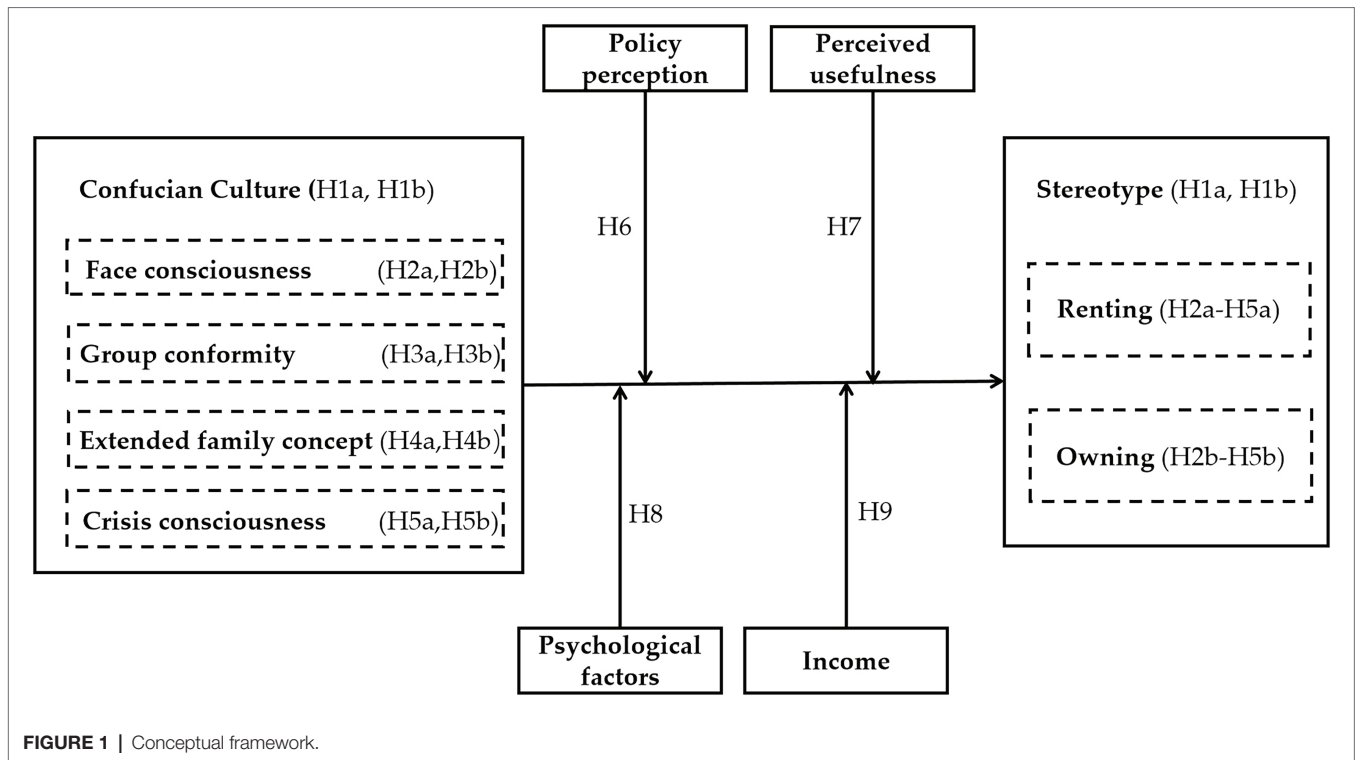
Policy perception

Perceived usefulness

Confucian Culture (H1a, H1b)

Face consciousness (H2a,H2b)

Group conformity (H3a,H3b)

Extended family concept (H4a,H4b)

Crisis consciousness (H5a,H5b)

H6

H7

H8

H9

Stereotype (H1a, H1b)

Renting (H2a-H5a)

Owning (H2b-H5b)

Psychological factors

Income

FIGURE 1 | Conceptual framework.